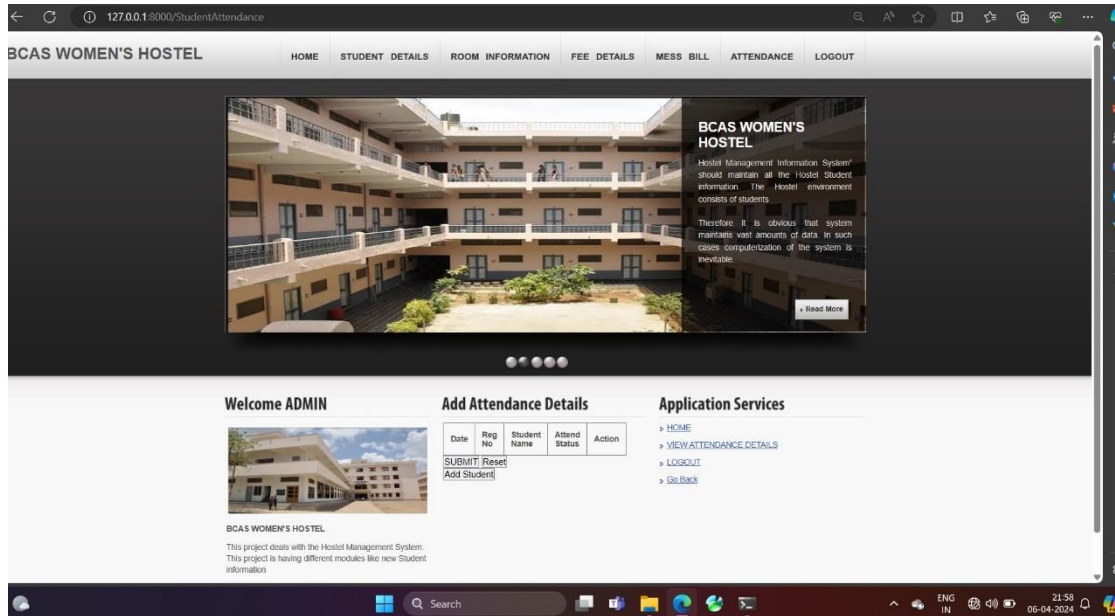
127.0.0.1:8000/StudentAttendance

BCAS WOMEN'S HOSTEL

HOME STUDENT DETAILS ROOM INFORMATION FEE DETAILS MESS BILL ATTENDANCE LOGOUT

BCAS WOMEN'S HOSTEL

Hostel Management Information System" should maintain all the Hostel Student information. The Hostel environment consists of students

Therefore it is obvious that system maintains vast amounts of data. In such cases computerization of the system is inevitable.

Read More

Welcome ADMIN

BCAS WOMEN'S HOSTEL

This project deals with the Hostel Management System. This project is having different modules like new Student information

Add Attendance Details

| Date | Reg No | Student Name | Attend Status | Action |
|---|---|---|---|---|

SUBMIT Reset
Add Student

Application Services

HOME
VIEW ATTENDANCE DETAILS
LOGOUT
Go Back

Search

ENG IN 21:58 06-04-2024